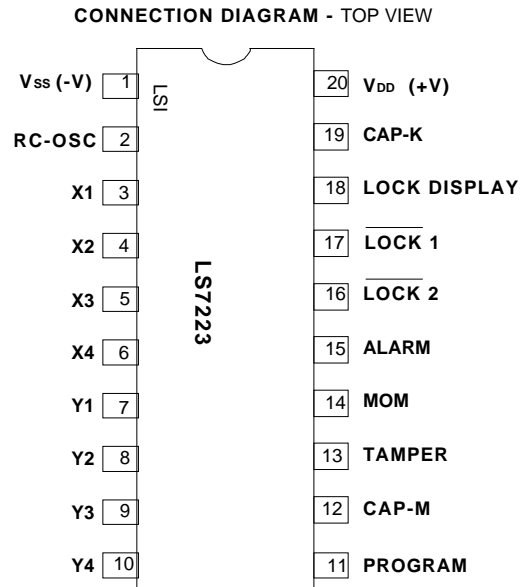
CONNECTION DIAGRAM - TOP VIEW

$V_{SS}$ (-V) 1
RC-OSC 2
X1 3
X2 4
X3 5
X4 6
Y1 7
Y2 8
Y3 9
Y4 10

LSI

LS7223

20 $V_{DD}$ (+V)
19 CAP-K
18 LOCK DISPLAY
17 $\overline{\text{LOCK 1}}$
16 $\overline{\text{LOCK 2}}$
15 ALARM
14 MOM
13 TAMPER
12 CAP-M
11 PROGRAM